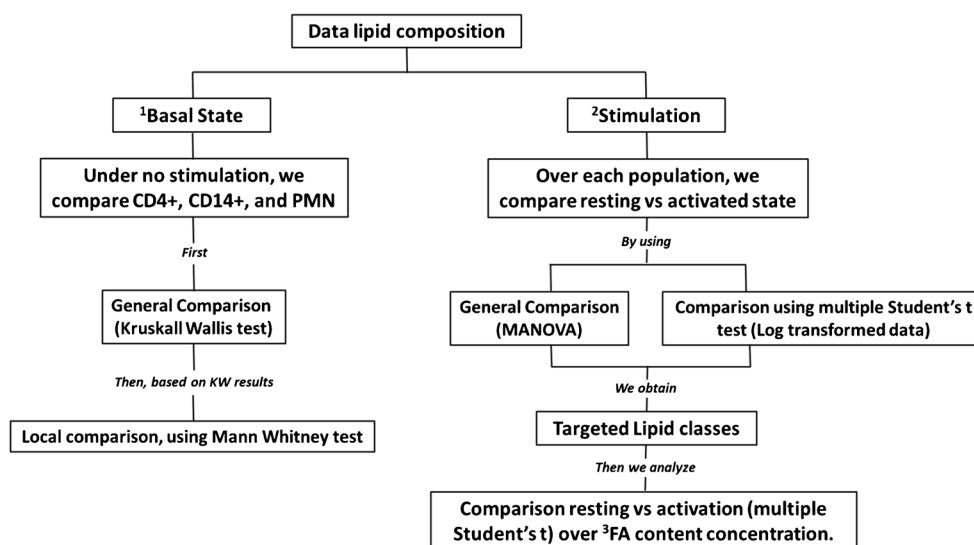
Data lipid composition

$^1$Basal State

Under no stimulation, we compare CD4+, CD14+, and PMN

First

General Comparison (Kruskall Wallis test)

Then, based on KW results

Local comparison, using Mann Whitney test

$^2$Stimulation

Over each population, we compare resting vs activated state

By using

General Comparison (MANOVA)

Comparison using multiple Student's t test (Log transformed data)

We obtain

Targeted Lipid classes

Then we analyze

Comparison resting vs activation (multiple Student's t) over $^3$FA content concentration.